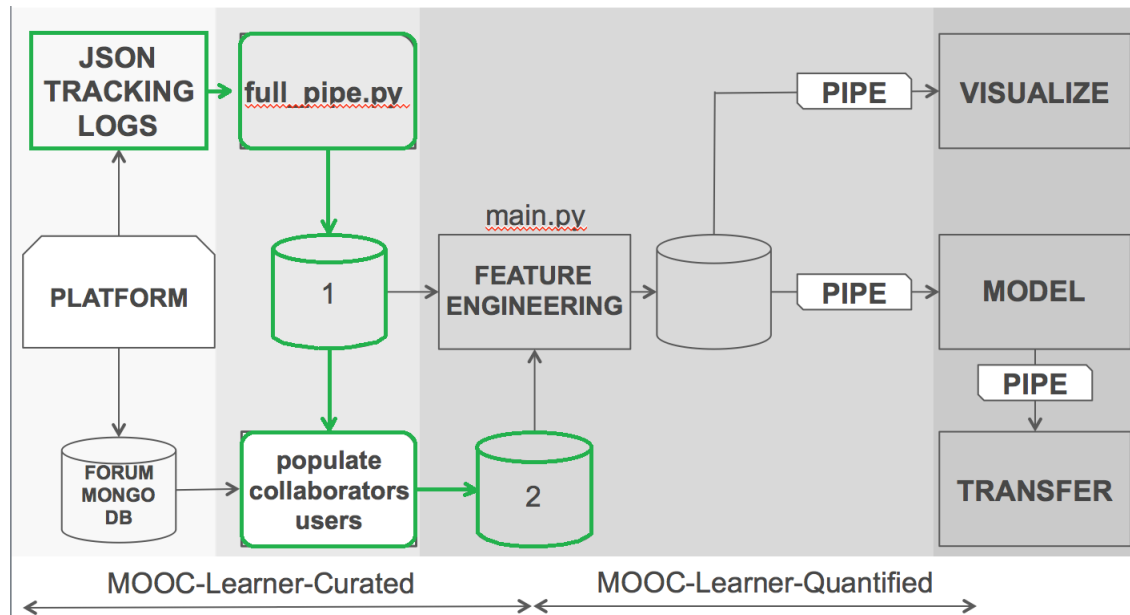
JSON TRACKING LOGS

full_pipe.py

PIPE

VISUALIZE

main.py

PLATFORM

1

FEATURE ENGINEERING

PIPE

MODEL

PIPE

FORUM MONGO DB

populate collaborators users

2

TRANSFER

MOOC-Learner-Curated

MOOC-Learner-Quantified